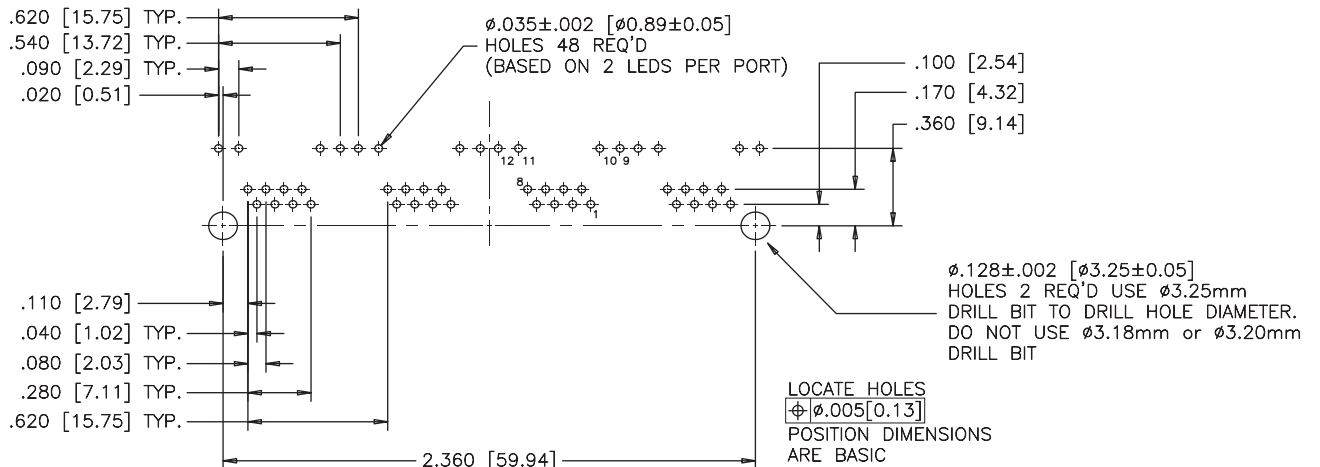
.620 [15.75] TYP.
.540 [13.72] TYP.
.090 [2.29] TYP.
.020 [0.51]

ø.035±.002 [ø0.89±0.05]
HOLES 48 REQ'D
(BASED ON 2 LEDS PER PORT)

.100 [2.54]
.170 [4.32]
.360 [9.14]

12 11
10 9
8
1

.110 [2.79]
.040 [1.02] TYP.
.080 [2.03] TYP.
.280 [7.11] TYP.
.620 [15.75] TYP.

ø.128±.002 [ø3.25±0.05]
HOLES 2 REQ'D USE ø3.25mm
DRILL BIT TO DRILL HOLE DIAMETER.
DO NOT USE ø3.18mm or ø3.20mm
DRILL BIT

LOCATE HOLES
| $\oplus$ | ø.005[0.13] |
POSITION DIMENSIONS
ARE BASIC

2.360 [59.94]